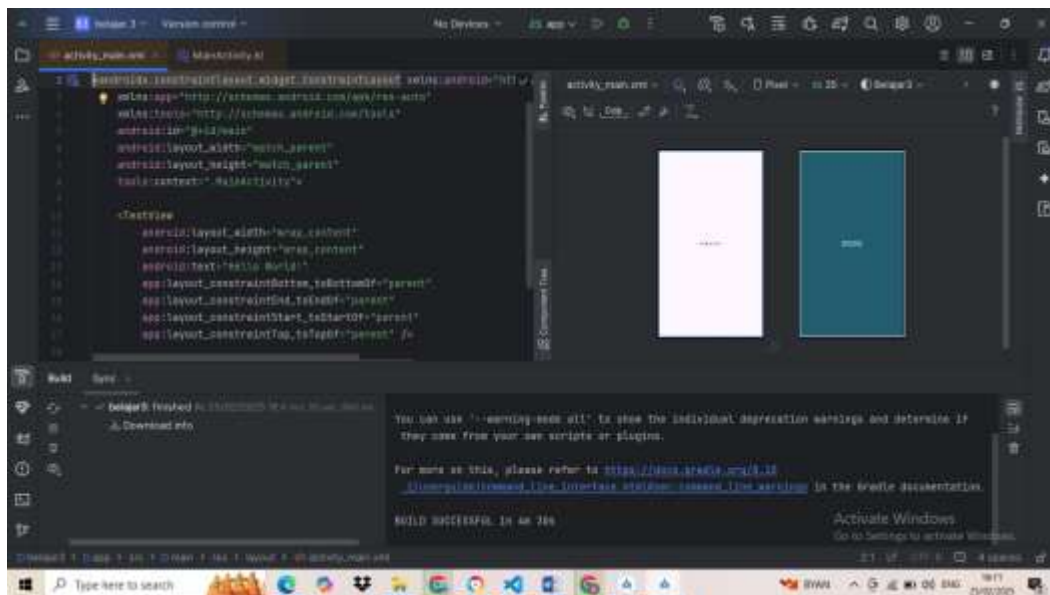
belajar3 Version control
No Devices app
activity_main.xml MainActivity.kt

<androidx.constraintlayout.widget.ConstraintLayout xmlns:android="htt
xmlns:app="http://schemas.android.com/apk/res-auto"
xmlns:tools="http://schemas.android.com/tools"
android:id="@+id/main"
android:layout_width="match_parent"
android:layout_height="match_parent"
tools:context=".MainActivity">

<TextView
android:layout_width="wrap_content"
android:layout_height="wrap_content"
android:text="Hello World!"
app:layout_constraintBottom_toBottomOf="parent"
app:layout_constraintEnd_toEndOf="parent"
app:layout_constraintStart_toStartOf="parent"
app:layout_constraintTop_toTopOf="parent" />

activity_main.xml Pixel 35 Belajar3

Build Sync
belajar3: finished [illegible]
Download info

You can use '--warning-mode all' to show the individual deprecation warnings and determine if they come from your own scripts or plugins.

For more on this, please refer to https://docs.gradle.org/8.10 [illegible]command_line_interface.html#sec:command_line_warnings in the Gradle documentation.

BUILD SUCCESSFUL in 4m 28s

Activate Windows
Go to Settings to activate Windows.

belajar3 > app > src > main > res > layout > activity_main.xml
4 spaces

Type here to search